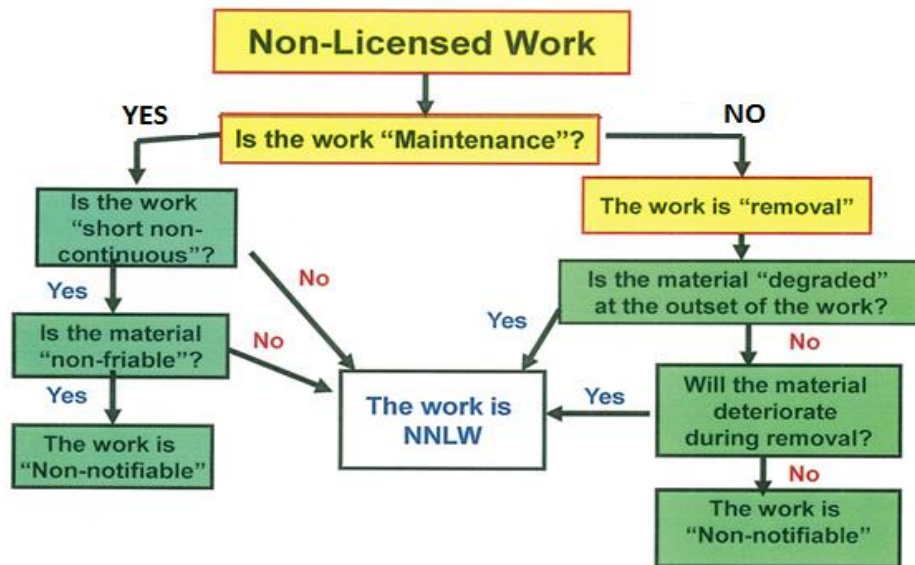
Non-Licensed Work

YES

Is the work “Maintenance”?

NO

Is the work “short non-continuous”?

No

The work is “removal”

Yes

Is the material “degraded” at the outset of the work?

Yes

Is the material “non-friable”?

No

No

Yes

The work is NNLW

Yes

Will the material deteriorate during removal?

The work is “Non-notifiable”

No

The work is “Non-notifiable”